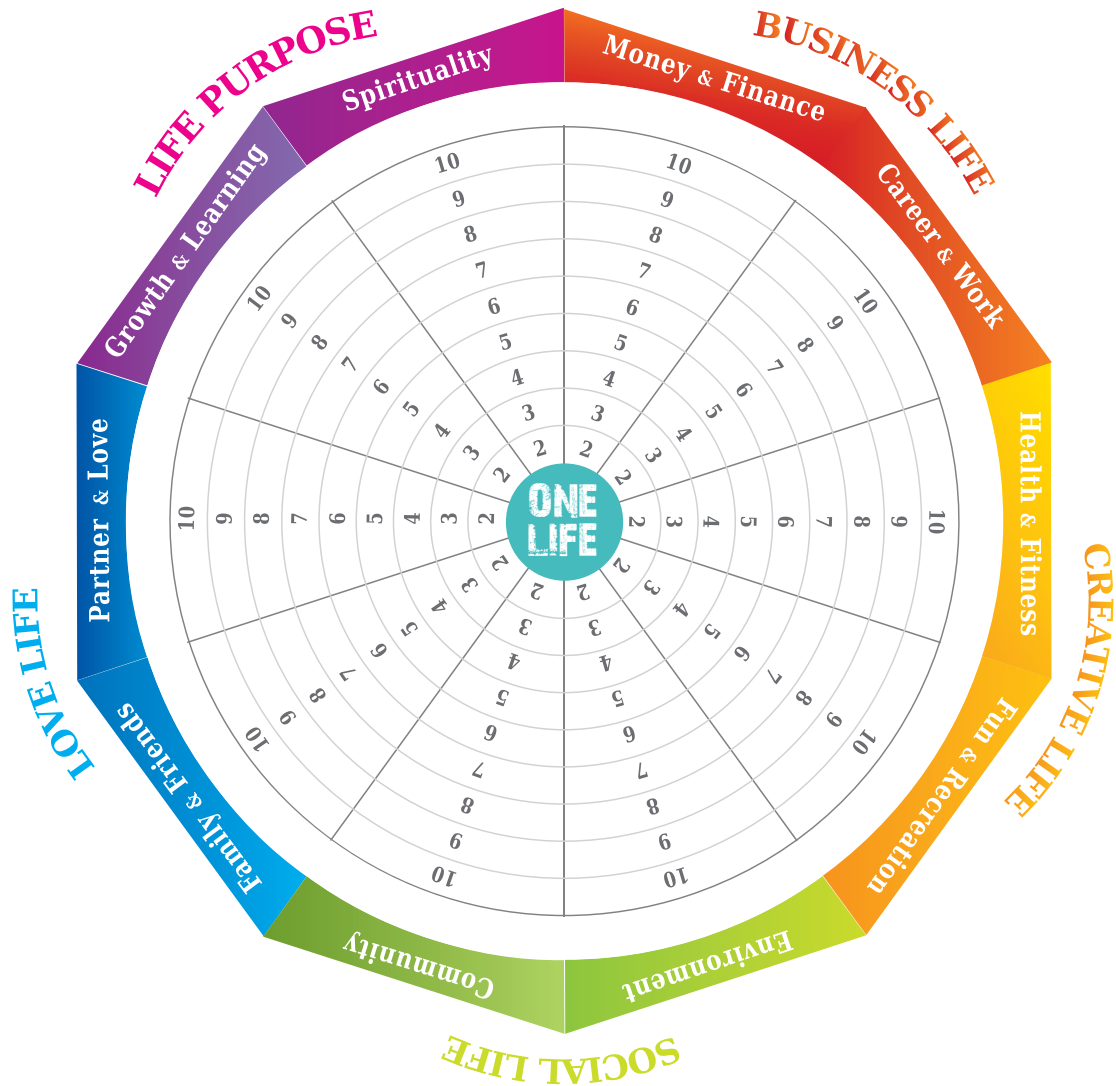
LIFE PURPOSE

Spirituality

Growth & Learning

BUSINESS LIFE

Money & Finance

Career & Work

CREATIVE LIFE

Health & Fitness

Fun & Recreation

SOCIAL LIFE

Environment

Community

LOVE LIFE

Family & Friends

Partner & Love

ONE LIFE

10 9 8 7 6 5 4 3 2
10 9 8 7 6 5 4 3 2
10 9 8 7 6 5 4 3 2
10 9 8 7 6 5 4 3 2
10 9 8 7 6 5 4 3 2
10 9 8 7 6 5 4 3 2
10 9 8 7 6 5 4 3 2
10 9 8 7 6 5 4 3 2
10 9 8 7 6 5 4 3 2
10 9 8 7 6 5 4 3 2